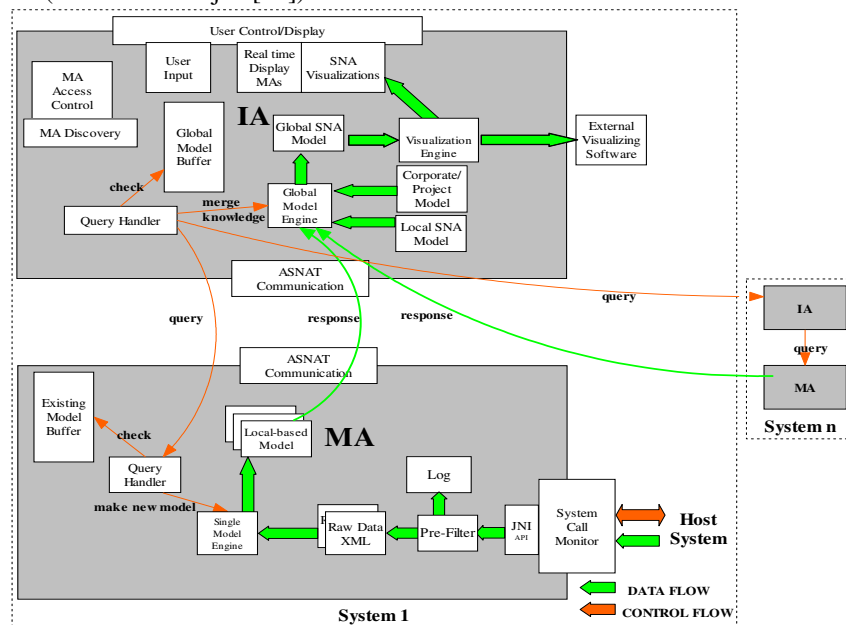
User Control/Display

User Input

Real time Display MAs

SNA Visualizations

MA Access Control

MA Discovery

Global Model Buffer

IA

Global SNA Model

Visualization Engine

External Visualizing Software

check

Corporate/ Project Model

merge knowledge

Global Model Engine

Query Handler

Local SNA Model

ASNAT Communication

query

query

response

response

IA

query

MA

ASNAT Communication

Existing Model Buffer

check

Local-based Model

MA

System n

Query Handler

Log

make new model

Single Model Engine

Raw Data XML

Pre-Filter

JNI API

System Call Monitor

Host System

DATA FLOW

CONTROL FLOW

System 1